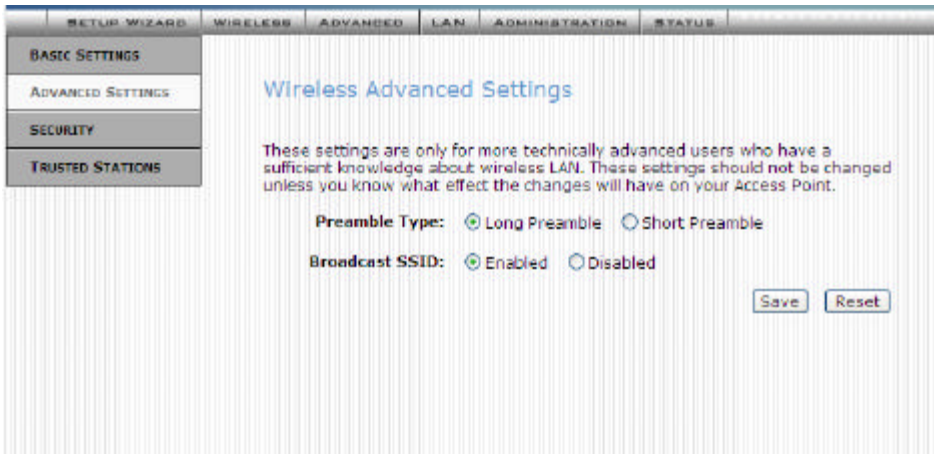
SETUP WIZARD | WIRELESS | ADVANCED | LAN | ADMINISTRATION | STATUS

BASIC SETTINGS
ADVANCED SETTINGS
SECURITY
TRUSTED STATIONS

Wireless Advanced Settings

These settings are only for more technically advanced users who have a sufficient knowledge about wireless LAN. These settings should not be changed unless you know what effect the changes will have on your Access Point.

Preamble Type: Long Preamble Short Preamble

Broadcast SSID: Enabled Disabled

Save Reset